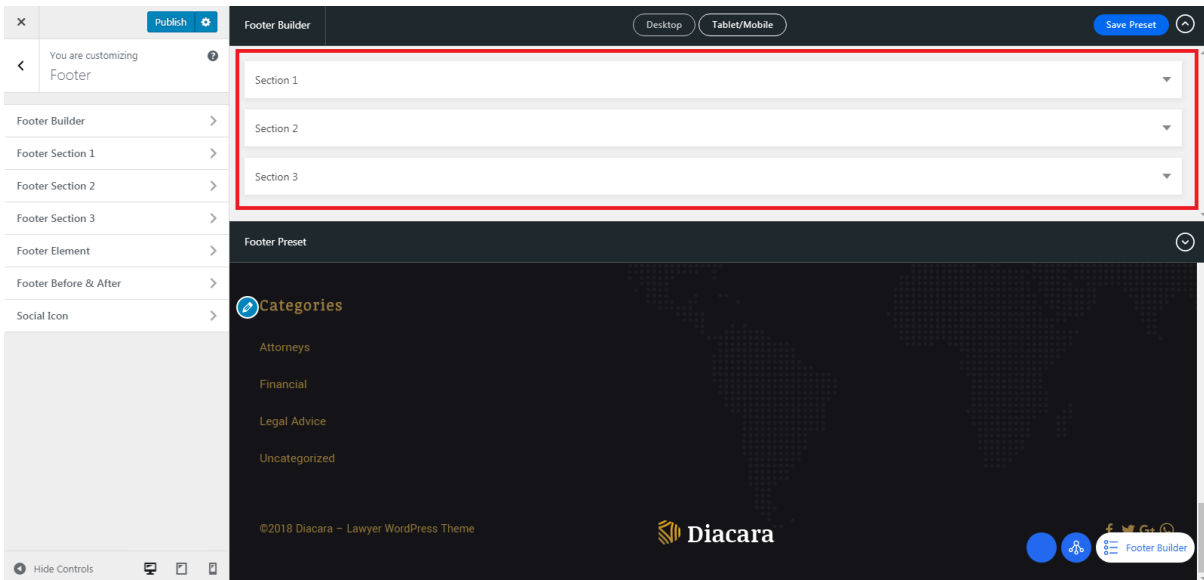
×
Publish

You are customizing
Footer

Footer Builder
Footer Section 1
Footer Section 2
Footer Section 3
Footer Element
Footer Before & After
Social Icon

Hide Controls

Footer Builder
Desktop
Tablet/Mobile
Save Preset

Section 1
Section 2
Section 3

Footer Preset

Categories
Attorneys
Financial
Legal Advice
Uncategorized

©2018 Diacara – Lawyer WordPress Theme

Diacara

Footer Builder